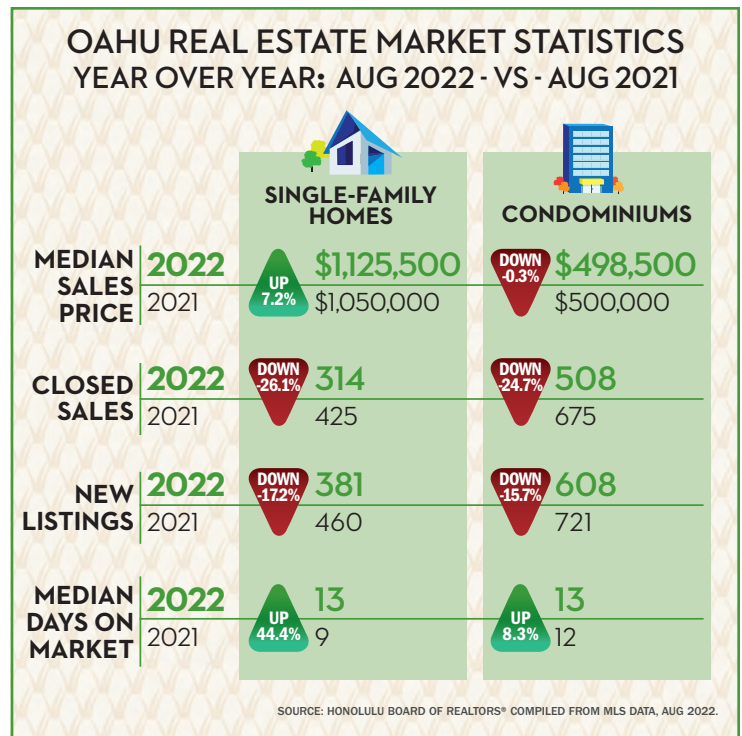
OAHU REAL ESTATE MARKET STATISTICS
YEAR OVER YEAR: AUG 2022 - VS - AUG 2021

| | | SINGLE-FAMILY HOMES | | CONDOMINIUMS |
|---|---|---|---|---|
| MEDIAN SALES PRICE | 2022 | UP 7.2% | $1,125,500 | DOWN -0.3% | $498,500 |
| | 2021 | | $1,050,000 | | $500,000 |
| CLOSED SALES | 2022 | DOWN -26.1% | 314 | DOWN -24.7% | 508 |
| | 2021 | | 425 | | 675 |
| NEW LISTINGS | 2022 | DOWN -17.2% | 381 | DOWN -15.7% | 608 |
| | 2021 | | 460 | | 721 |
| MEDIAN DAYS ON MARKET | 2022 | UP 44.4% | 13 | UP 8.3% | 13 |
| | 2021 | | 9 | | 12 |

SOURCE: HONOLULU BOARD OF REALTORS® COMPILED FROM MLS DATA, AUG 2022.